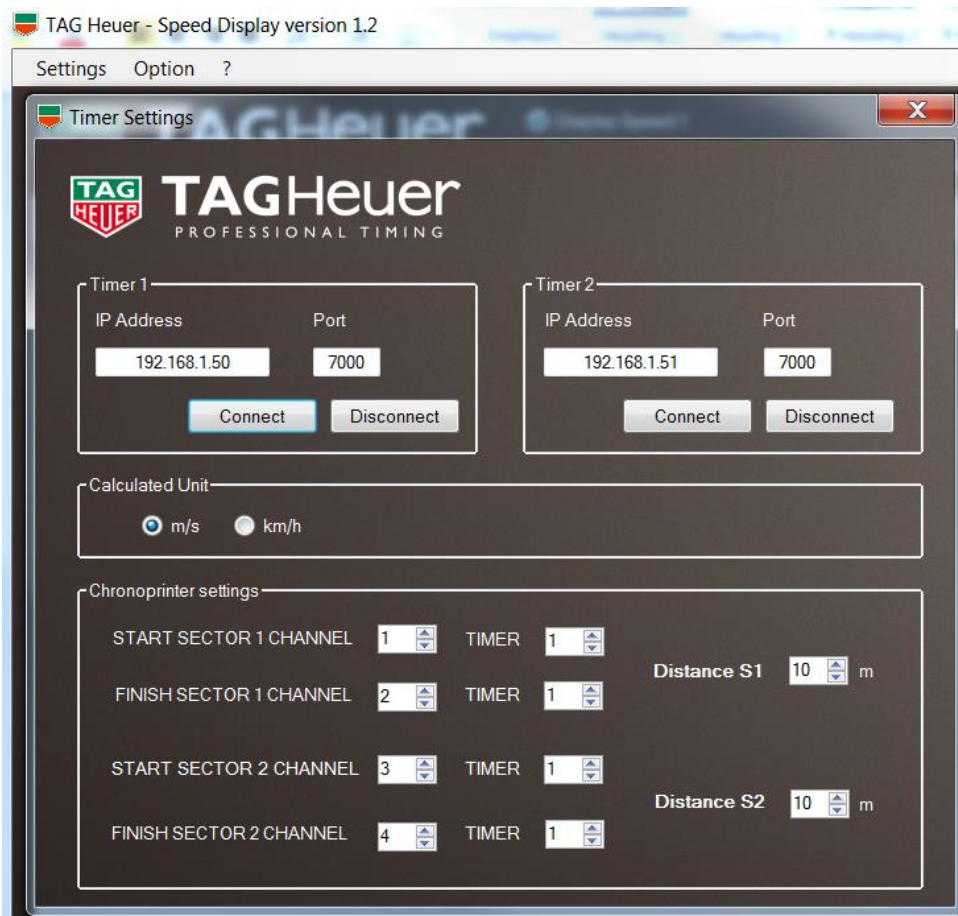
TAG Heuer - Speed Display version 1.2

Settings Option ?

Timer Settings

TAG HEUER TAGHeuer
PROFESSIONAL TIMING

Timer 1
IP Address Port
192.168.1.50 7000
Connect Disconnect

Timer 2
IP Address Port
192.168.1.51 7000
Connect Disconnect

Calculated Unit
m/s km/h

Chronoprinter settings
START SECTOR 1 CHANNEL 1 TIMER 1
FINISH SECTOR 1 CHANNEL 2 TIMER 1
Distance S1 10 m
START SECTOR 2 CHANNEL 3 TIMER 1
FINISH SECTOR 2 CHANNEL 4 TIMER 1
Distance S2 10 m